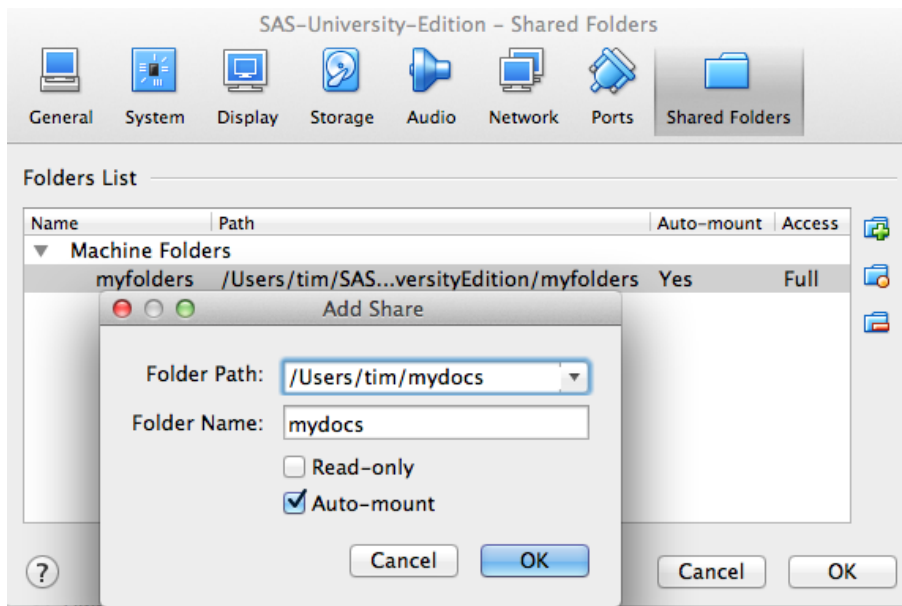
SAS-University-Edition – Shared Folders

General System Display Storage Audio Network Ports Shared Folders

Folders List

| Name | Path | Auto-mount | Access |
|---|---|---|---|
| ▼ Machine Folders | | | |
| myfolders | /Users/tim/SAS...versityEdition/myfolders | Yes | Full |

Add Share

Folder Path: /Users/tim/mydocs

Folder Name: mydocs

Read-only

Auto-mount

Cancel OK

?

Cancel OK